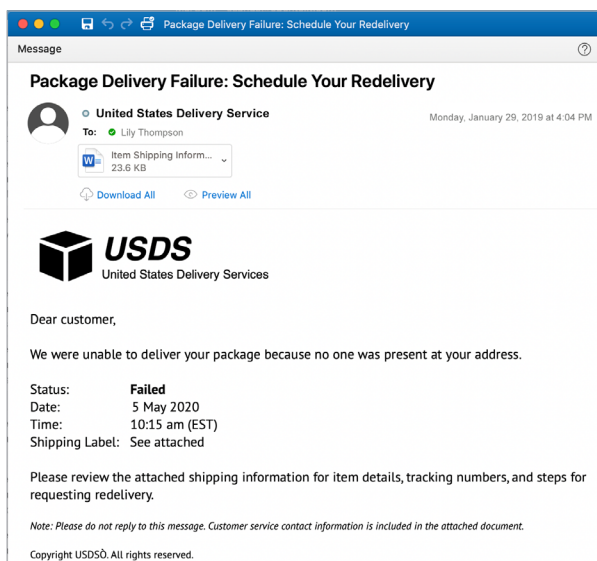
Package Delivery Failure: Schedule Your Redelivery

Message

Package Delivery Failure: Schedule Your Redelivery

United States Delivery Service

To: Lily Thompson

Monday, January 29, 2019 at 4:04 PM

Item Shipping Inform...
23.6 KB

Download All

Preview All

USDS
United States Delivery Services

Dear customer,

We were unable to deliver your package because no one was present at your address.

| | |
|---|---|
| Status: | Failed |
| Date: | 5 May 2020 |
| Time: | 10:15 am (EST) |
| Shipping Label: | See attached |

Please review the attached shipping information for item details, tracking numbers, and steps for requesting redelivery.

Note: Please do not reply to this message. Customer service contact information is included in the attached document.

Copyright USDSÒ. All rights reserved.